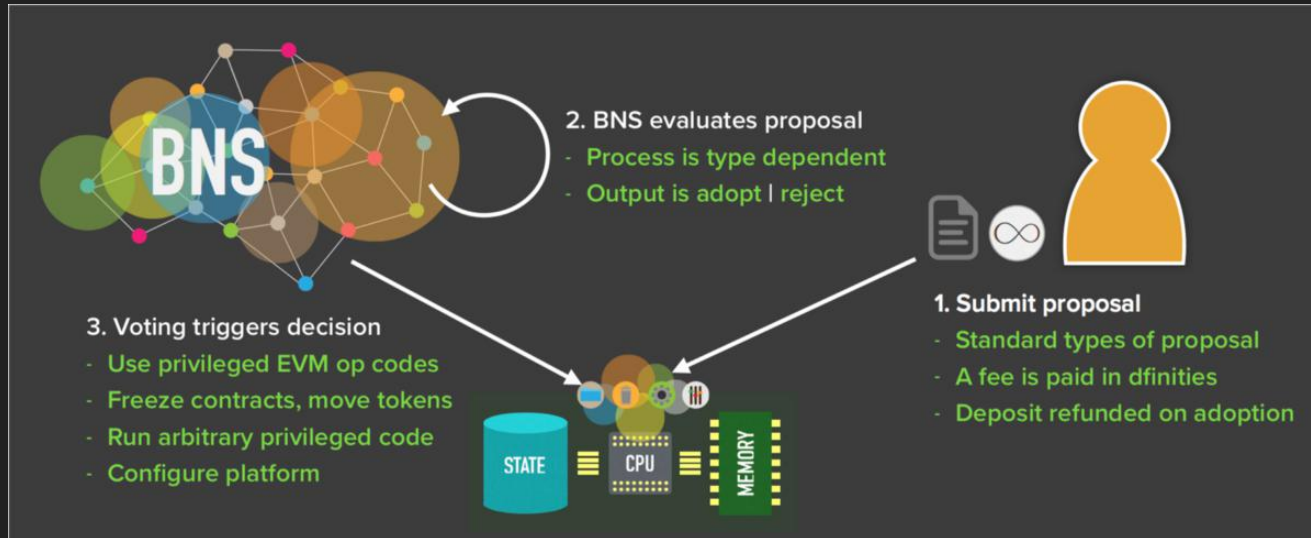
BNS

2. BNS evaluates proposal
- Process is type dependent
- Output is adopt | reject

1. Submit proposal
- Standard types of proposal
- A fee is paid in dfinities
- Deposit refunded on adoption

3. Voting triggers decision
- Use privileged EVM op codes
- Freeze contracts, move tokens
- Run arbitrary privileged code
- Configure platform

STATE
CPU
MEMORY